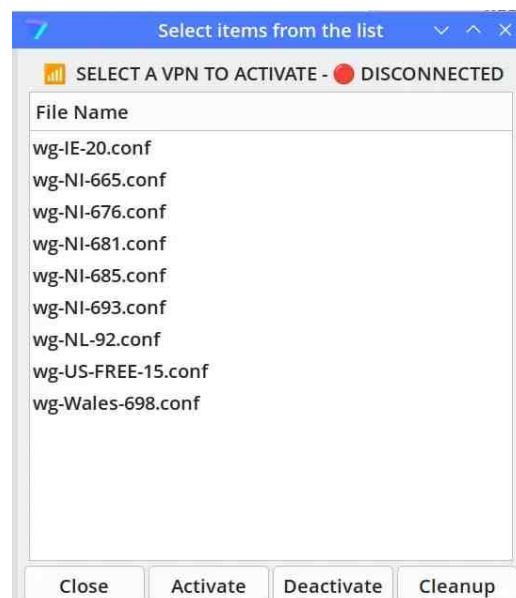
Select items from the list

SELECT A VPN TO ACTIVATE - DISCONNECTED

File Name
wg-IE-20.conf
wg-NI-665.conf
wg-NI-676.conf
wg-NI-681.conf
wg-NI-685.conf
wg-NI-693.conf
wg-NL-92.conf
wg-US-FREE-15.conf
wg-Wales-698.conf

Close Activate Deactivate Cleanup